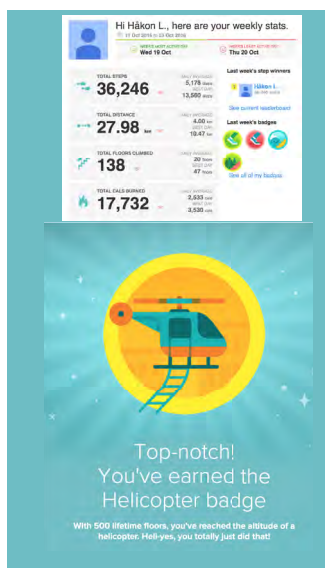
Hi Håkon L., here are your weekly stats.

17 Oct 2016 to 23 Oct 2016

MOST ACTIVE DAY
Wed 19 Oct

LEAST ACTIVE DAY
Thu 20 Oct

TOTAL STEPS
36,246

DAILY AVERAGE
5,178 steps
BEST DAY
13,560 steps

TOTAL DISTANCE
27.98 km

DAILY AVERAGE
4.00 km
BEST DAY
10.47 km

TOTAL FLOORS CLIMBED
138

DAILY AVERAGE
20 floors
BEST DAY
47 floors

TOTAL CALS BURNED
17,732

DAILY AVERAGE
2,533 cal
BEST DAY
3,530 cal

Last week's step winners

Håkon L.

See current leaderboard

Last week's badges

See all of my badges

Top-notch!
You've earned the Helicopter badge

With 500 lifetime floors, you've reached the altitude of a helicopter. Heli-yes, you totally just did that!